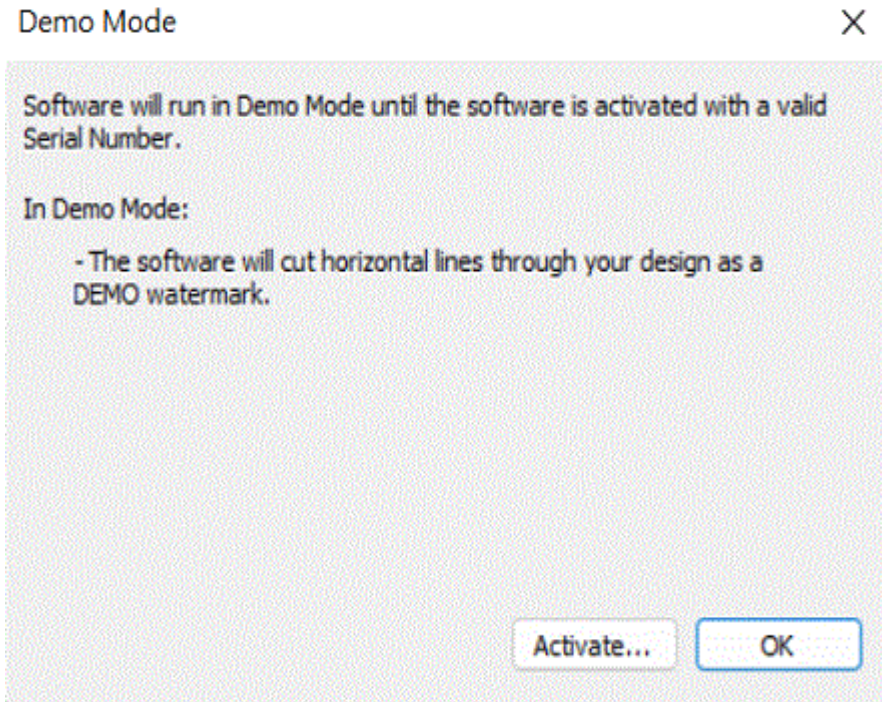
Demo Mode

X

Software will run in Demo Mode until the software is activated with a valid Serial Number.

In Demo Mode:

- The software will cut horizontal lines through your design as a DEMO watermark.

Activate...

OK